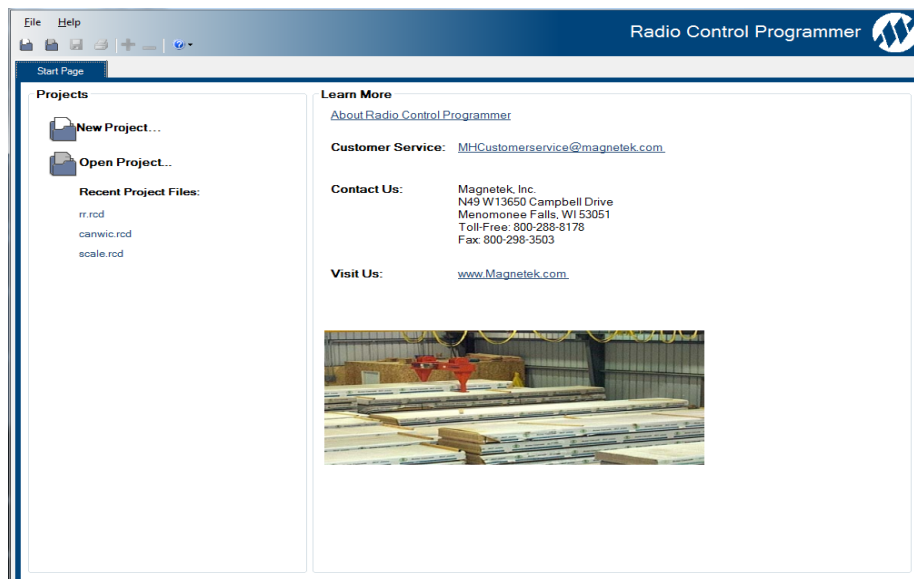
File Help

Radio Control Programmer

Start Page

Projects

New Project...

Open Project...

Recent Project Files:

rr.rcd

canwic.rcd

scale.rcd

Learn More

About Radio Control Programmer

Customer Service: MHCustomerservice@magnetek.com

Contact Us: Magnetek, Inc.
N49 W13650 Campbell Drive
Menomonee Falls, WI 53051
Toll-Free: 800-288-8178
Fax: 800-298-3503

Visit Us: www.Magnetek.com